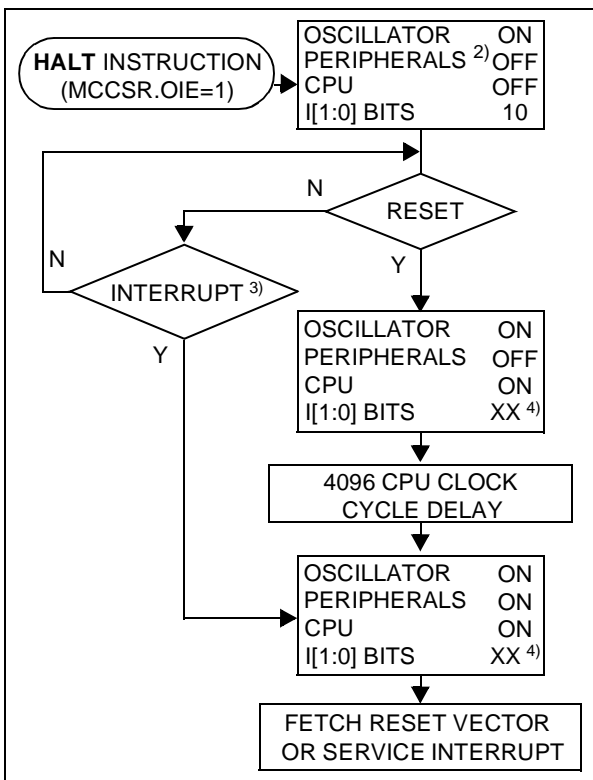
HALT INSTRUCTION (MCCSR.OIE=1)

OSCILLATOR ON
PERIPHERALS $^{2)}$ OFF
CPU OFF
I[1:0] BITS 10

N

RESET

N

INTERRUPT $^{3)}$

Y

Y

OSCILLATOR ON
PERIPHERALS OFF
CPU ON
I[1:0] BITS XX $^{4)}$

4096 CPU CLOCK CYCLE DELAY

OSCILLATOR ON
PERIPHERALS ON
CPU ON
I[1:0] BITS XX $^{4)}$

FETCH RESET VECTOR OR SERVICE INTERRUPT